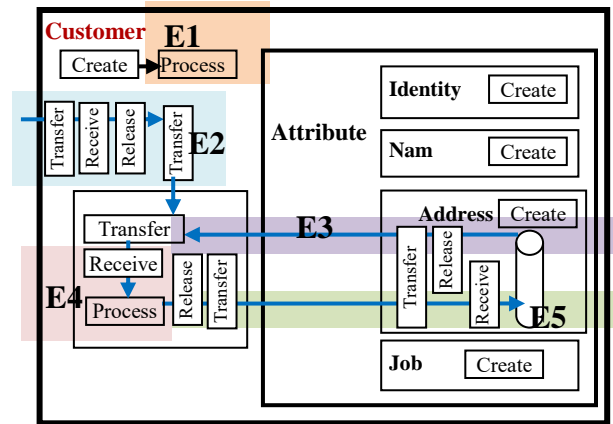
Customer
E1
Create
Process
Transfer
Receive
Release
Transfer
E2
Attribute
Identity
Create
Nam
Create
Address
Create
Transfer
E3
Receive
Process
E4
Release
Transfer
Transfer
Release
Receive
E5
Job
Create